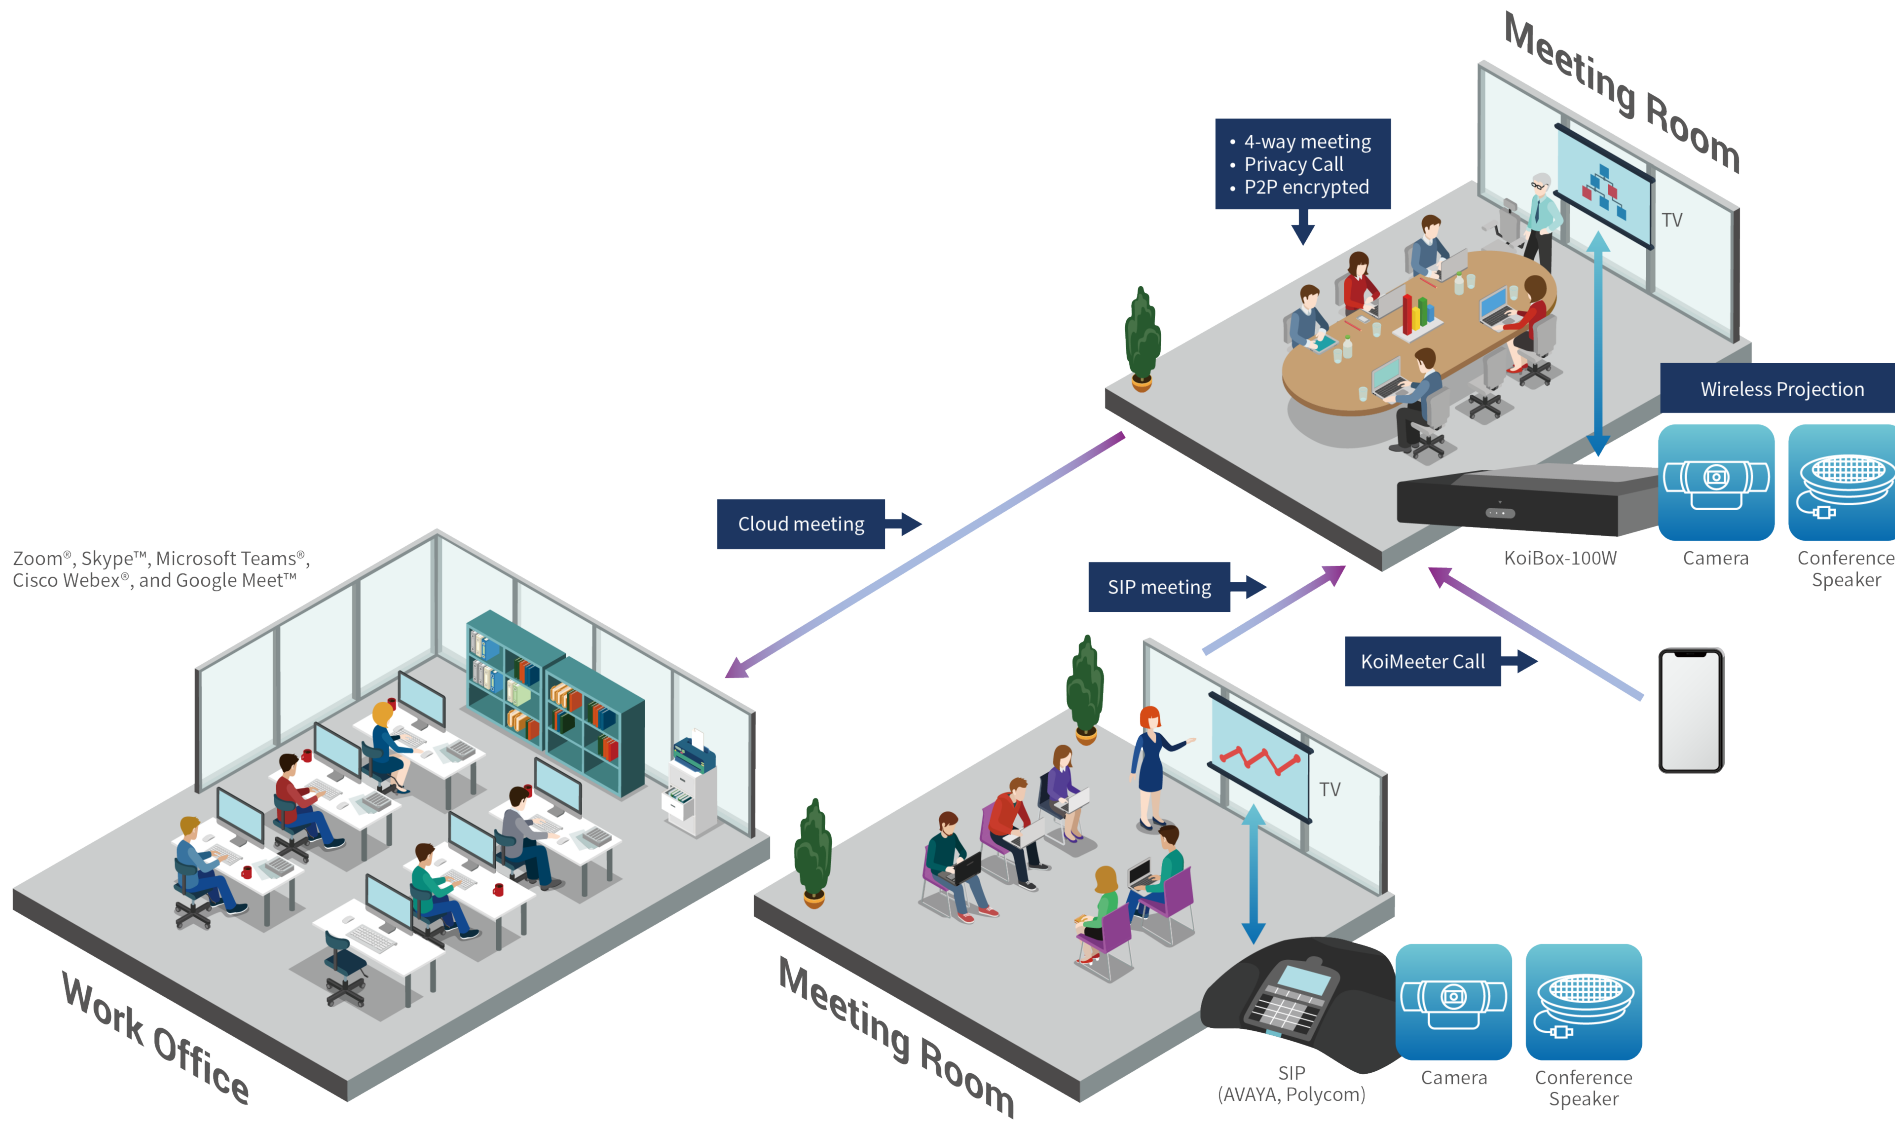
Meeting Room

• 4-way meeting
• Privacy Call
• P2P encrypted

TV

Wireless Projection

KoiBox-100W

Camera

Conference Speaker

Cloud meeting

Zoom®, Skype™, Microsoft Teams®, Cisco Webex®, and Google Meet™

SIP meeting

KoiMeeter Call

TV

Work Office

Meeting Room

SIP (AVAYA, Polycom)

Camera

Conference Speaker